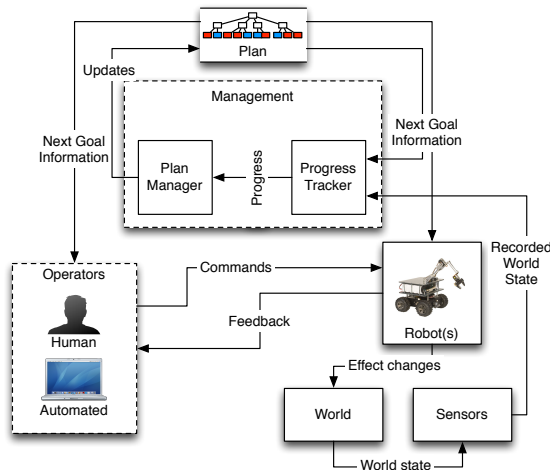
Plan

Updates

Management

Next Goal Information

Next Goal Information

Plan Manager

Progress

Progress Tracker

Recorded World State

Operators

Commands

Human

Feedback

Robot(s)

Automated

Effect changes

World

Sensors

World state